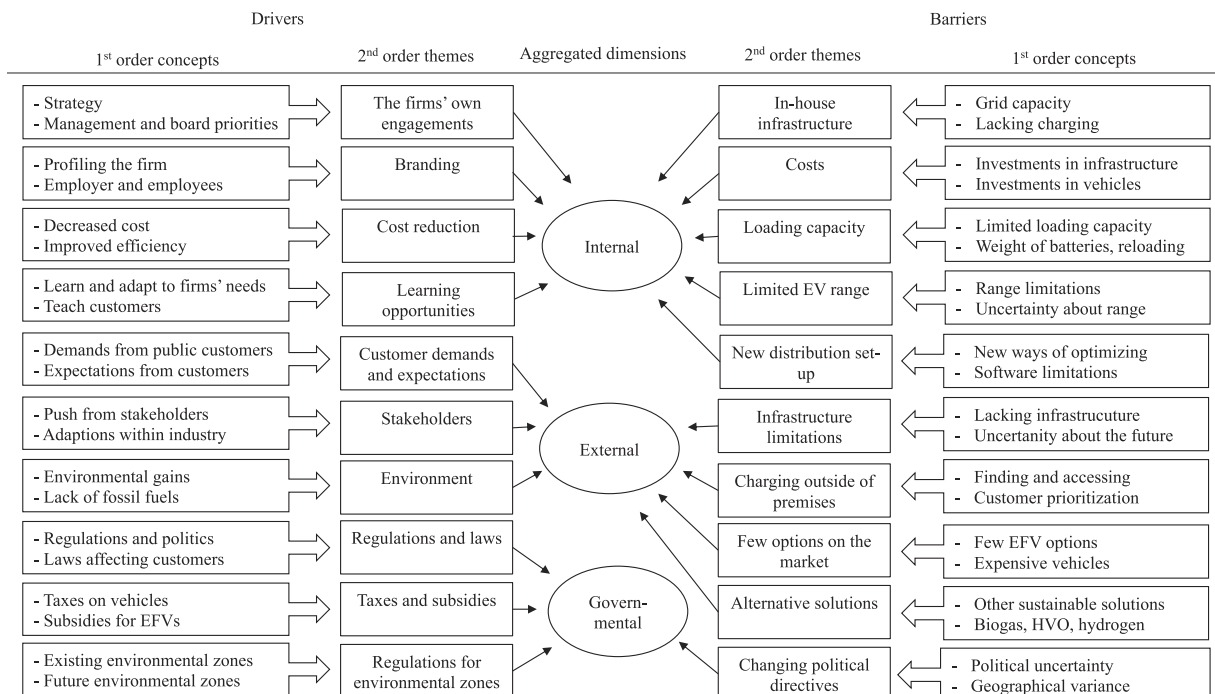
Drivers

Barriers

1$^{st}$ order concepts

2$^{nd}$ order themes

Aggregated dimensions

2$^{nd}$ order themes

1$^{st}$ order concepts

- Strategy
- Management and board priorities

The firms' own engagements

- Profiling the firm
- Employer and employees

Branding

- Decreased cost
- Improved efficiency

Cost reduction

- Learn and adapt to firms' needs
- Teach customers

Learning opportunities

- Demands from public customers
- Expectations from customers

Customer demands and expectations

- Push from stakeholders
- Adaptions within industry

Stakeholders

- Environmental gains
- Lack of fossil fuels

Environment

- Regulations and politics
- Laws affecting customers

Regulations and laws

- Taxes on vehicles
- Subsidies for EFVs

Taxes and subsidies

- Existing environmental zones
- Future environmental zones

Regulations for environmental zones

Internal

External

Govern-mental

In-house infrastructure

- Grid capacity
- Lacking charging

Costs

- Investments in infrastructure
- Investments in vehicles

Loading capacity

- Limited loading capacity
- Weight of batteries, reloading

Limited EV range

- Range limitations
- Uncertainty about range

New distribution set-up

- New ways of optimizing
- Software limitations

Infrastructure limitations

- Lacking infrasrucuture
- Uncertanity about the future

Charging outside of premises

- Finding and accessing
- Customer prioritization

Few options on the market

- Few EFV options
- Expensive vehicles

Alternative solutions

- Other sustainable solutions
- Biogas, HVO, hydrogen

Changing political directives

- Political uncertainty
- Geographical variance